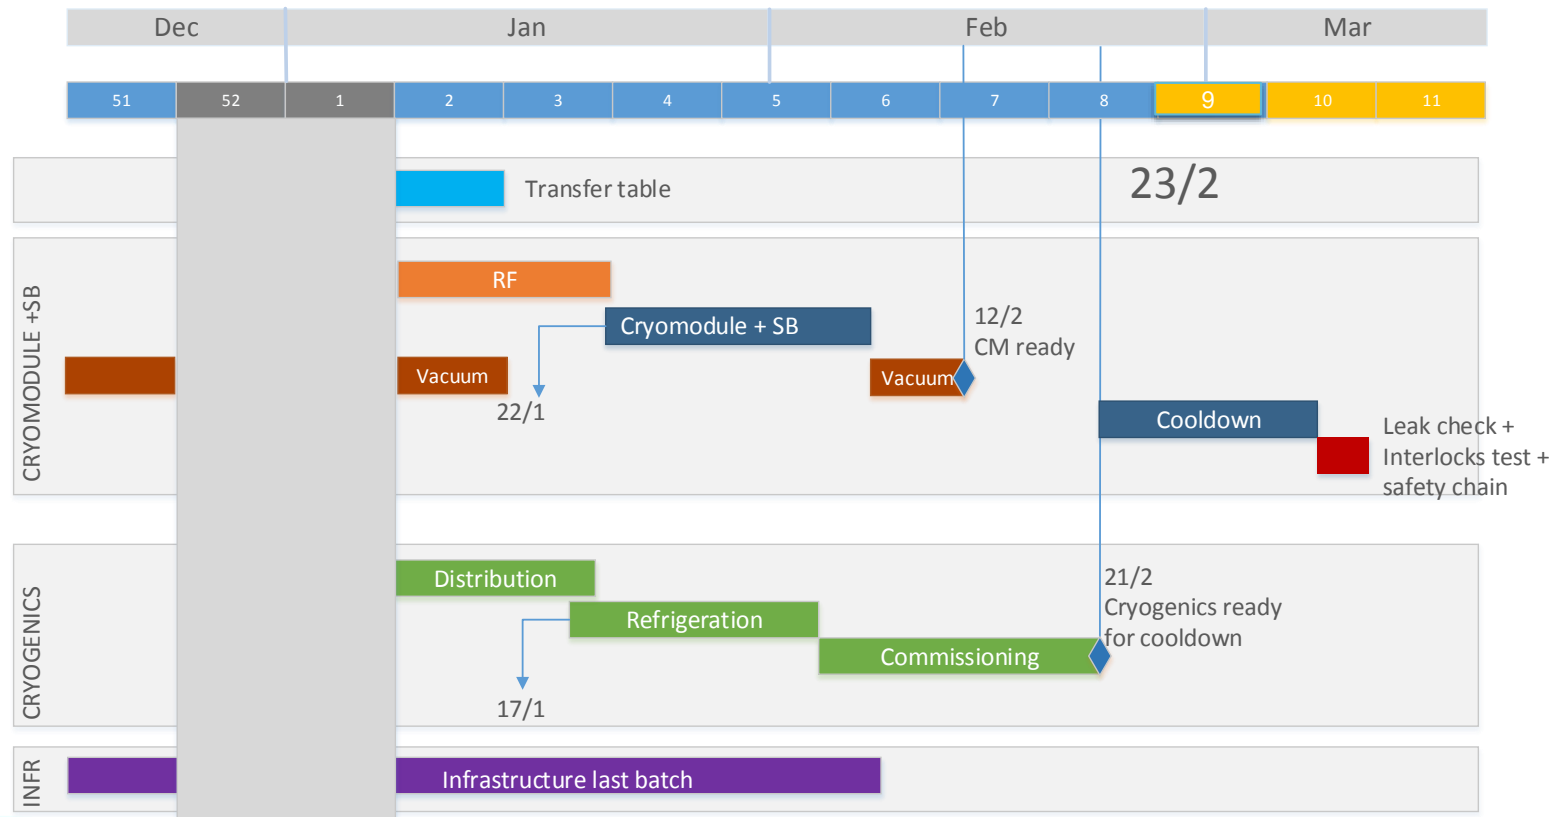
Dec Jan Feb Mar

51 52 1 2 3 4 5 6 7 8 9 10 11

Transfer table

23/2

CRYOMODULE +SB

RF

Cryomodule + SB

12/2
CM ready

Vacuum

22/1

Vacuum

Cooldown

Leak check +
Interlocks test +
safety chain

CRYOGENICS

Distribution

Refrigeration

21/2
Cryogenics ready
for cooldown

Commissioning

17/1

INFR

Infrastructure last batch